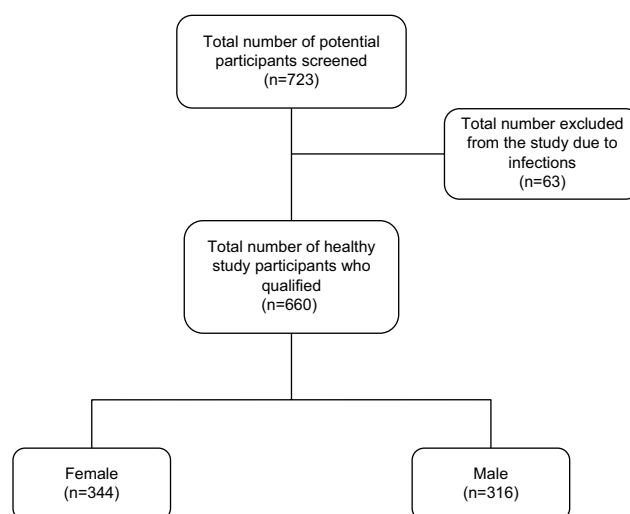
Total number of potential participants screened
(n=723)

Total number excluded from the study due to infections
(n=63)

Total number of healthy study participants who qualified
(n=660)

Female
(n=344)

Male
(n=316)